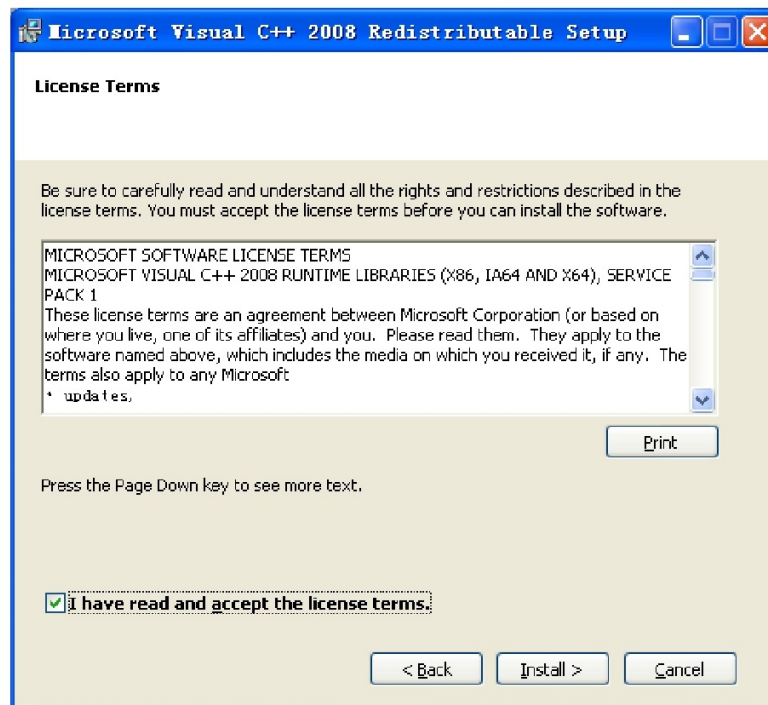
Microsoft Visual C++ 2008 Redistributable Setup

License Terms

Be sure to carefully read and understand all the rights and restrictions described in the license terms. You must accept the license terms before you can install the software.

MICROSOFT SOFTWARE LICENSE TERMS
MICROSOFT VISUAL C++ 2008 RUNTIME LIBRARIES (X86, IA64 AND X64), SERVICE PACK 1
These license terms are an agreement between Microsoft Corporation (or based on where you live, one of its affiliates) and you. Please read them. They apply to the software named above, which includes the media on which you received it, if any. The terms also apply to any Microsoft
• updates,

Print

Press the Page Down key to see more text.

I have read and accept the license terms.

< Back
Install >
Cancel